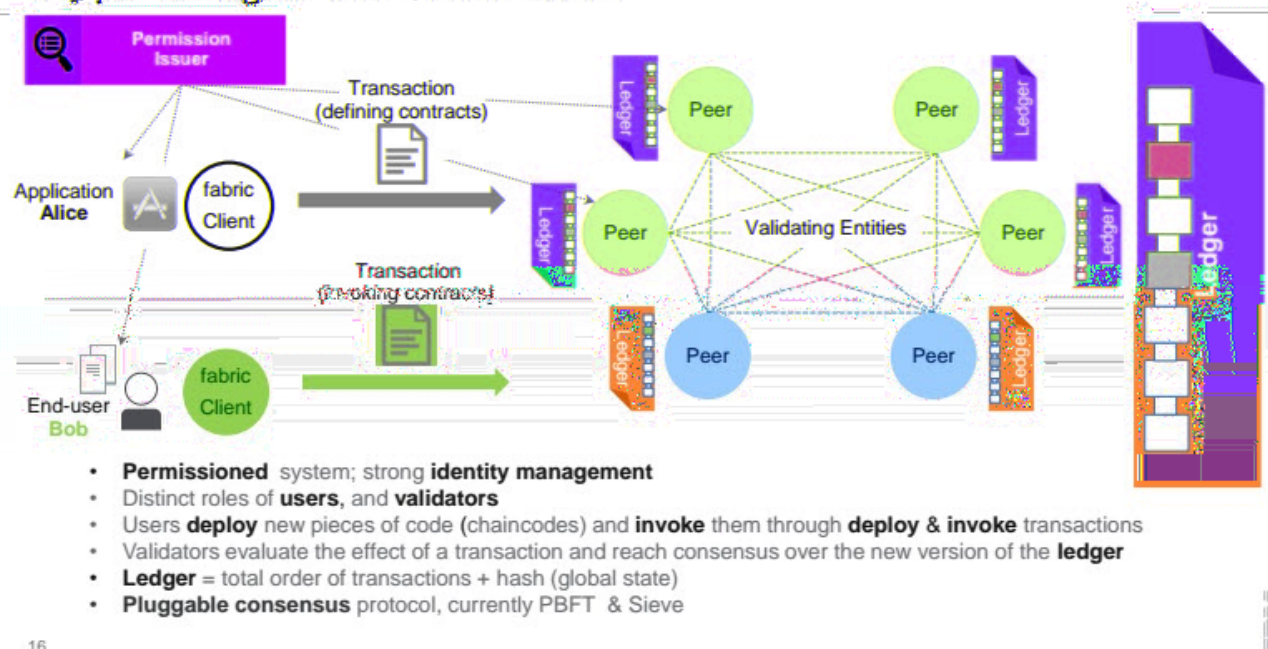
Permission Issuer

Transaction (defining contracts)

Application Alice

fabric Client

Transaction (invoking contracts)

End-user Bob

fabric Client

Ledger

Peer

Peer

Ledger

Ledger

Peer

Validating Entities

Peer

Ledger

Ledger

Peer

Peer

Ledger

Ledger

- **Permissioned** system; strong **identity management**
- Distinct roles of **users**, and **validators**
- Users **deploy** new pieces of code (chaincodes) and **invoke** them through **deploy** & **invoke** transactions
- Validators evaluate the effect of a transaction and reach consensus over the new version of the **ledger**
- **Ledger** = total order of transactions + hash (global state)
- **Pluggable consensus** protocol, currently PBFT & Sieve

16